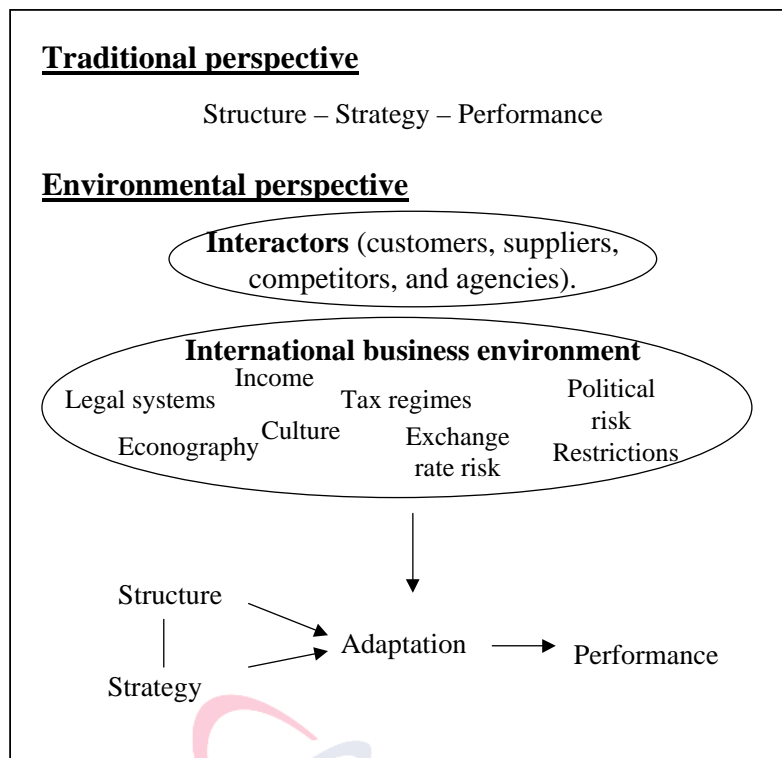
**Traditional perspective**

Structure – Strategy – Performance

**Environmental perspective**

**Interactors** (customers, suppliers, competitors, and agencies).

**International business environment**

Legal systems
Income
Tax regimes
Political risk
Econography
Culture
Exchange rate risk
Restrictions

Structure
Strategy
Adaptation
Performance